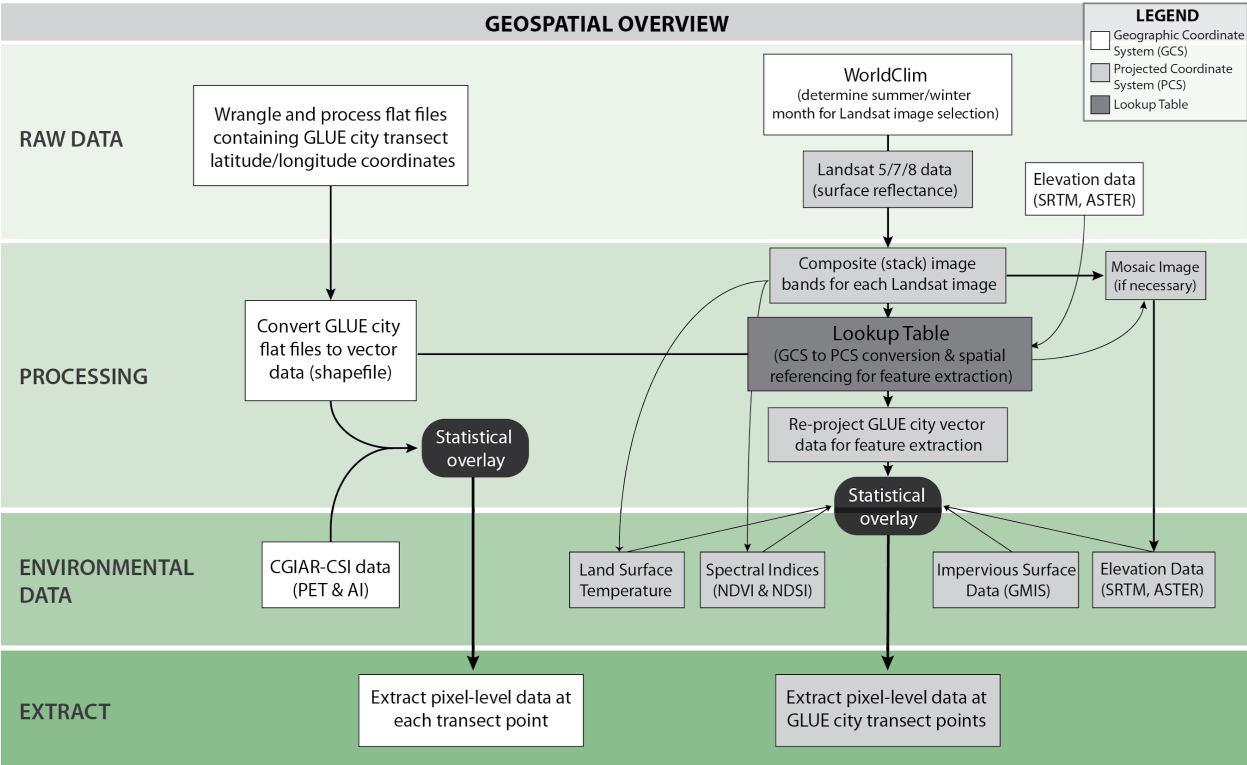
GEOSPATIAL OVERVIEW

LEGEND
Geographic Coordinate System (GCS)
Projected Coordinate System (PCS)
Lookup Table

RAW DATA

Wrangle and process flat files containing GLUE city transect latitude/longitude coordinates

WorldClim (determine summer/winter month for Landsat image selection)

Landsat 5/7/8 data (surface reflectance)

Elevation data (SRTM, ASTER)

PROCESSING

Composite (stack) image bands for each Landsat image

Mosaic Image (if necessary)

Convert GLUE city flat files to vector data (shapefile)

Lookup Table
(GCS to PCS conversion & spatial referencing for feature extraction)

Re-project GLUE city vector data for feature extraction

Statistical overlay

Statistical overlay

ENVIRONMENTAL DATA

CGIAR-CSI data (PET & AI)

Land Surface Temperature

Spectral Indices (NDVI & NDSI)

Impervious Surface Data (GMIS)

Elevation Data (SRTM, ASTER)

EXTRACT

Extract pixel-level data at each transect point

Extract pixel-level data at GLUE city transect points